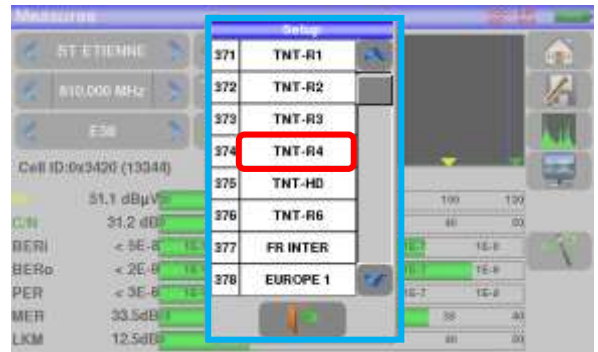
Measures

ST ETIENNE

810,000 MHz

E38

Cell ID:0x3420 (13344)

51.1 dBµV

C/N 31.2 dB

BERi < 5E-6

BERo < 2E-6

PER < 3E-6

MER 33.5dB

LKM 12.5dB

Setup

| 371 | TNT-R1 |
|---|---|
| 372 | TNT-R2 |
| 373 | TNT-R3 |
| 374 | TNT-R4 |
| 375 | TNT-HD |
| 376 | TNT-R6 |
| 377 | FR INTER |
| 378 | EUROPE 1 |

100
120
80
60
1E-9
1E-9
1E-7
1E-9
30
40
60
80